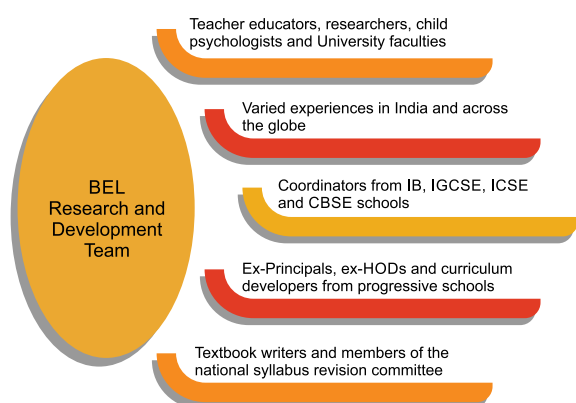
BEL Research and Development Team

Teacher educators, researchers, child psychologists and University faculties

Varied experiences in India and across the globe

Coordinators from IB, IGCSE, ICSE and CBSE schools

Ex-Principals, ex-HODs and curriculum developers from progressive schools

Textbook writers and members of the national syllabus revision committee